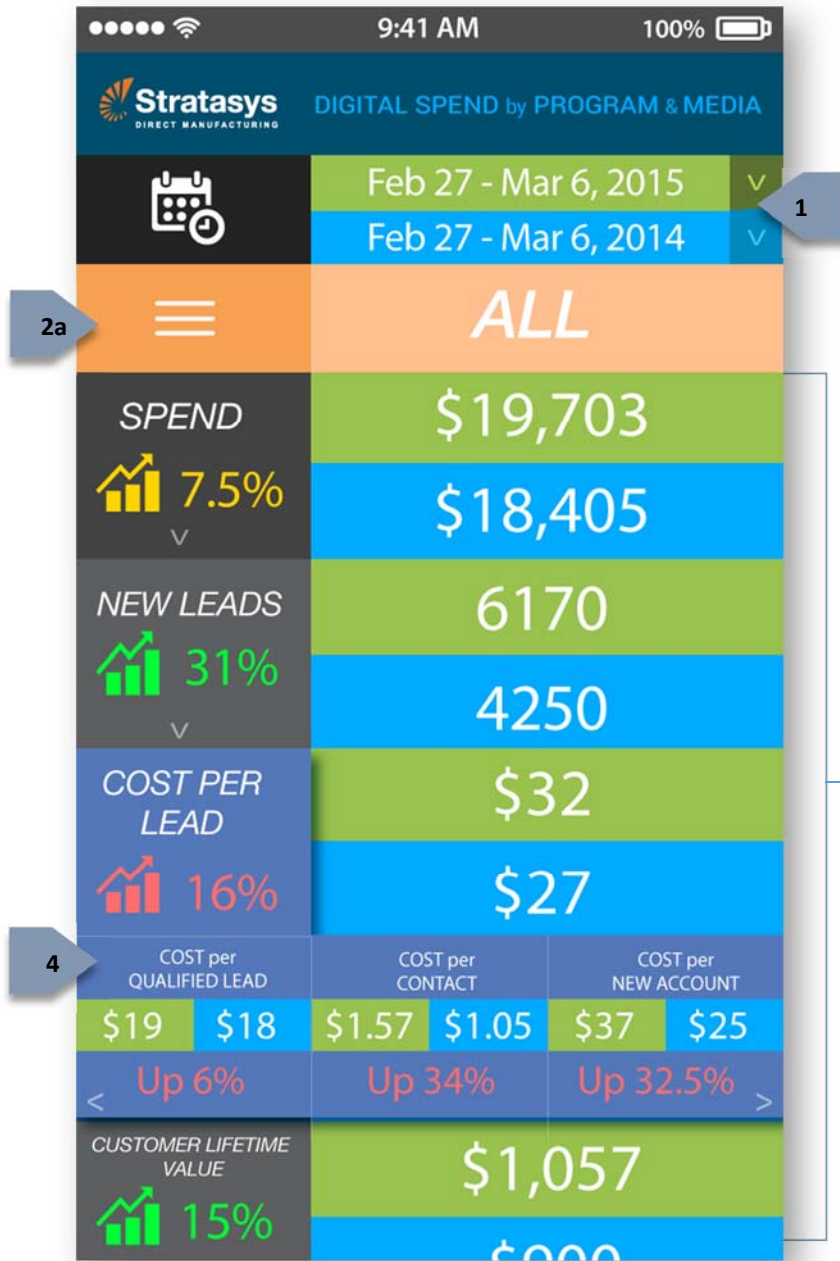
9:41 AM
100%

Stratasys
DIRECT MANUFACTURING

DIGITAL SPEND by PROGRAM & MEDIA

Feb 27 - Mar 6, 2015 V
Feb 27 - Mar 6, 2014 V

1

2a

ALL

SPEND
7.5%
V

$19,703
$18,405

NEW LEADS
31%
V

6170
4250

COST PER LEAD
16%

$32
$27

4

COST per QUALIFIED LEAD
$19 $18
Up 6%

COST per CONTACT
$1.57 $1.05
Up 34%

COST per NEW ACCOUNT
$37 $25
Up 32.5%

<
>

CUSTOMER LIFETIME VALUE
15%

$1,057
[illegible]